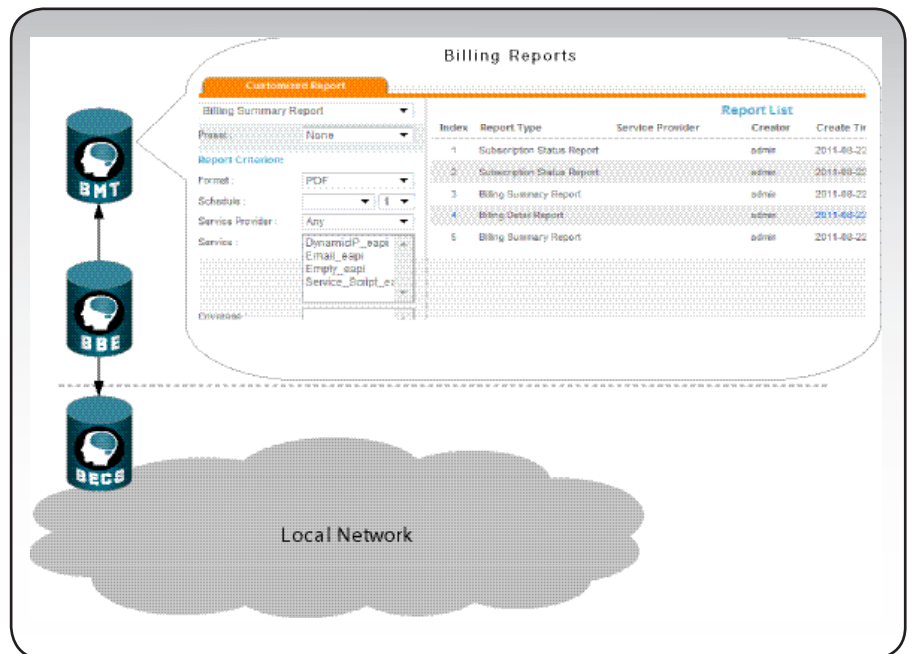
Billing Reports

Customized Report

Billing Summary Report

Preset: None

Report Criterions

Format : PDF

Schedule : 1

Service Provider : Any

Service : DynamicP_eapi Email_eapi Empty_eapi Service_Script_e

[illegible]

Report List

| Index | Report Type | Service Provider | Creator | Create Ti |
|---|---|---|---|---|
| 1 | Subscription Status Report | | admin | 2011-08-22 |
| 2 | Subscription Status Report | | admin | 2011-08-22 |
| 3 | Billing Summary Report | | admin | 2011-08-22 |
| 4 | Billing Detail Report | | admin | 2011-08-22 |
| 5 | Billing Summary Report | | admin | 2011-08-22 |

BMT

BBE

BECS

Local Network